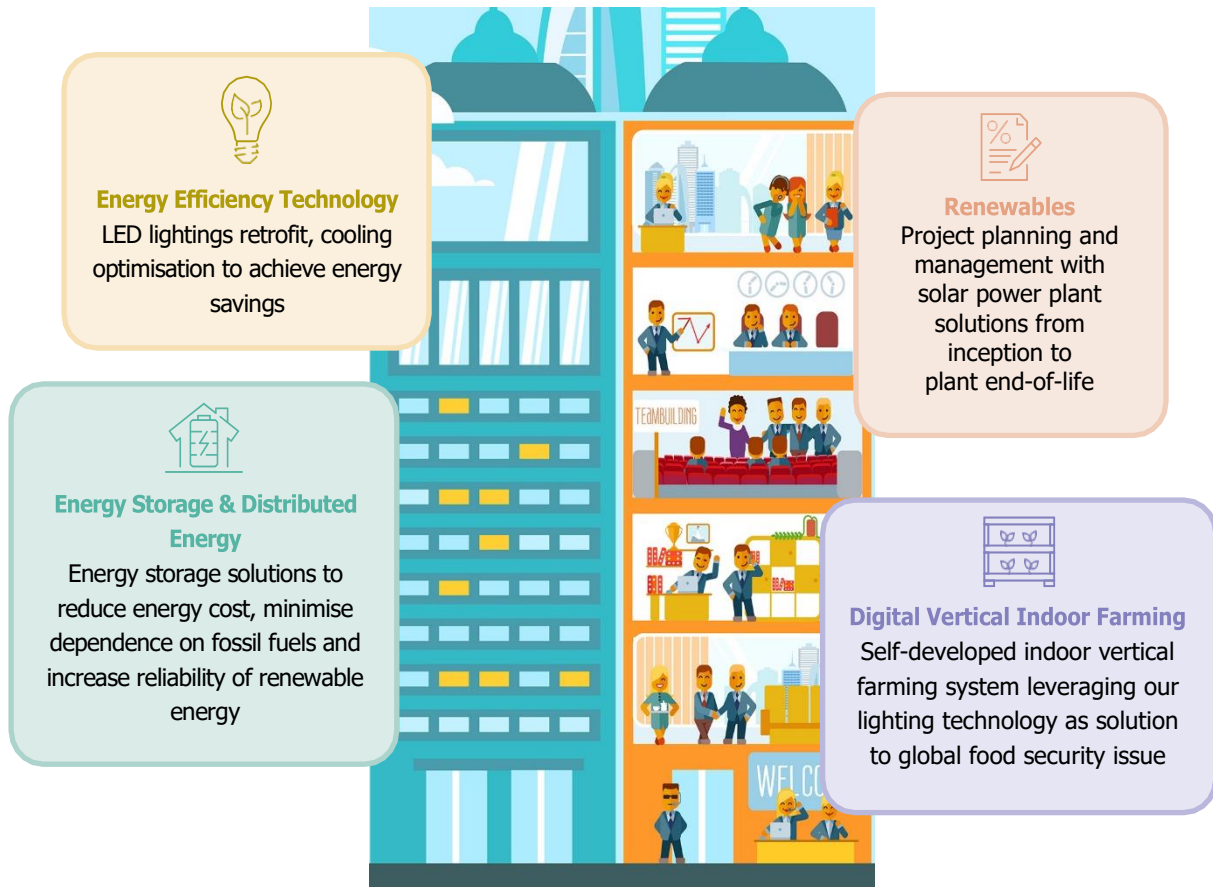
Energy Efficiency Technology
LED lightings retrofit, cooling optimisation to achieve energy savings

Renewables
Project planning and management with solar power plant solutions from inception to plant end-of-life

TEAMBUILDING

Energy Storage & Distributed Energy
Energy storage solutions to reduce energy cost, minimise dependence on fossil fuels and increase reliability of renewable energy

Digital Vertical Indoor Farming
Self-developed indoor vertical farming system leveraging our lighting technology as solution to global food security issue

WELCO